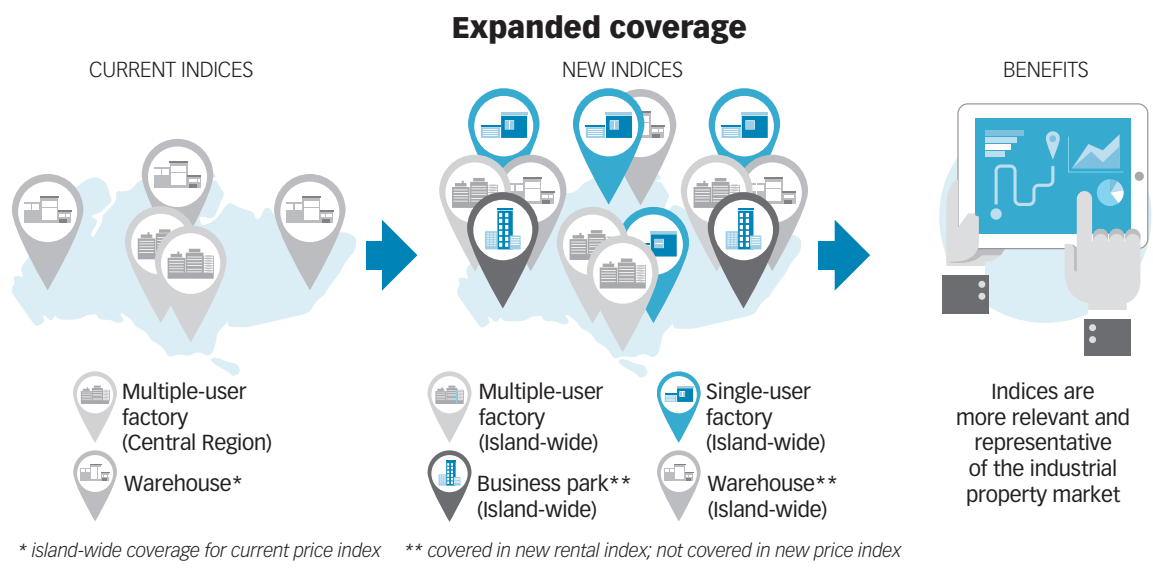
Expanded coverage

CURRENT INDICES

Multiple-user factory (Central Region)

Warehouse*

NEW INDICES

Multiple-user factory (Island-wide)

Single-user factory (Island-wide)

Business park** (Island-wide)

Warehouse** (Island-wide)

BENEFITS

Indices are more relevant and representative of the industrial property market

* island-wide coverage for current price index ** covered in new rental index; not covered in new price index